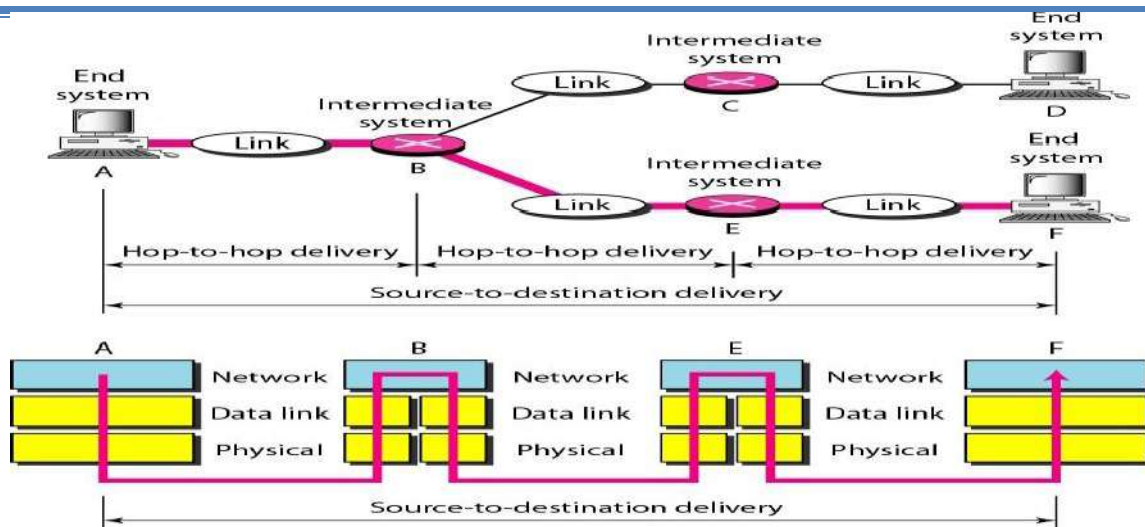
End system
A

Link

Intermediate system
B

Link

Intermediate system
C

Link

End system
D

Link

Intermediate system
E

Link

End system
F

Hop-to-hop delivery
Hop-to-hop delivery
Hop-to-hop delivery

Source-to-destination delivery

A
B
E
F

Network
Data link
Physical

Network
Data link
Physical

Network
Data link
Physical

Source-to-destination delivery